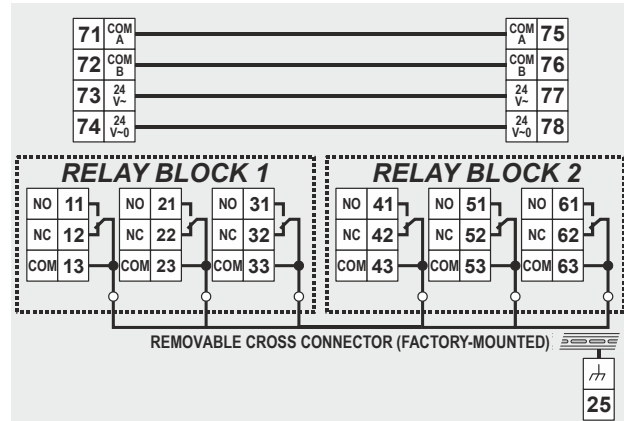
71 COM A
72 COM B
73 24 V~
74 24 V~0

COM A 75
COM B 76
24 V~ 77
24 V~0 78

RELAY BLOCK 1

NO 11
NC 12
COM 13

NO 21
NC 22
COM 23

NO 31
NC 32
COM 33

RELAY BLOCK 2

NO 41
NC 42
COM 43

NO 51
NC 52
COM 53

NO 61
NC 62
COM 63

REMOVABLE CROSS CONNECTOR (FACTORY-MOUNTED)

25